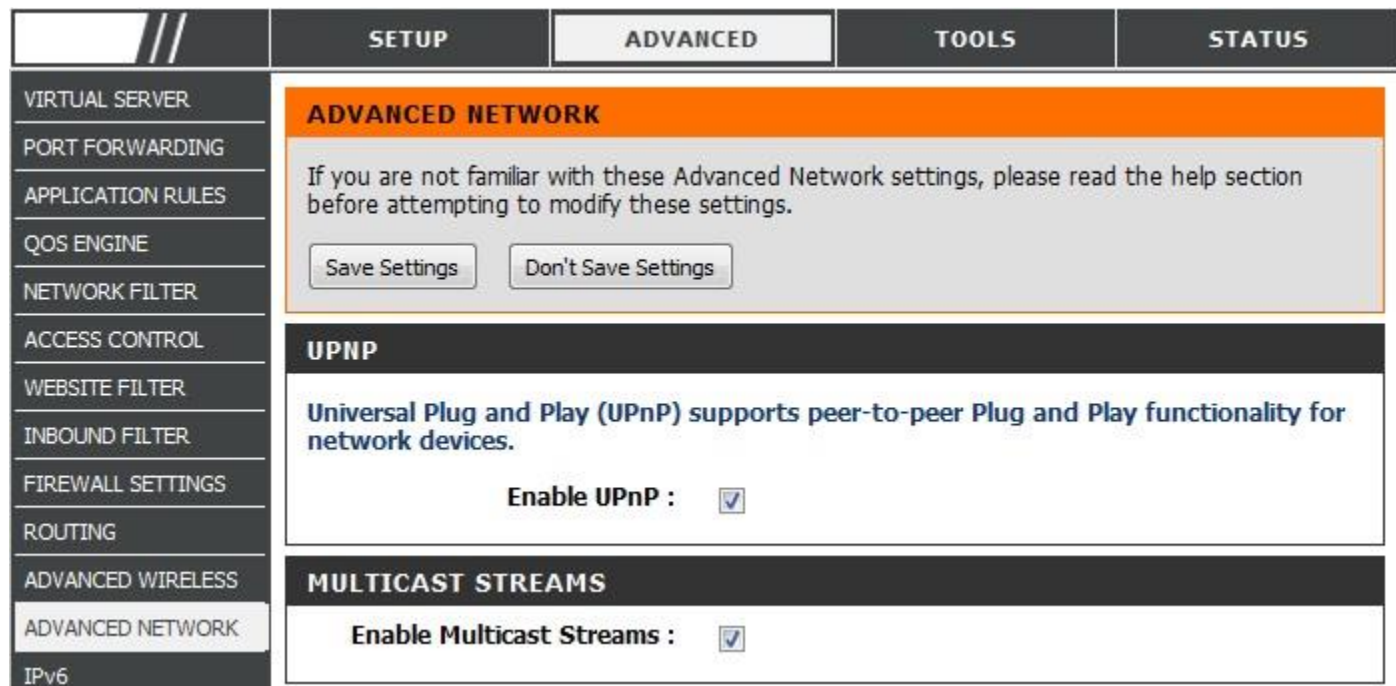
SETUP ADVANCED TOOLS STATUS

VIRTUAL SERVER
PORT FORWARDING
APPLICATION RULES
QOS ENGINE
NETWORK FILTER
ACCESS CONTROL
WEBSITE FILTER
INBOUND FILTER
FIREWALL SETTINGS
ROUTING
ADVANCED WIRELESS
ADVANCED NETWORK
IPv6

ADVANCED NETWORK

If you are not familiar with these Advanced Network settings, please read the help section before attempting to modify these settings.

Save Settings Don't Save Settings

UPNP

Universal Plug and Play (UPnP) supports peer-to-peer Plug and Play functionality for network devices.

Enable UPnP :

MULTICAST STREAMS

Enable Multicast Streams :